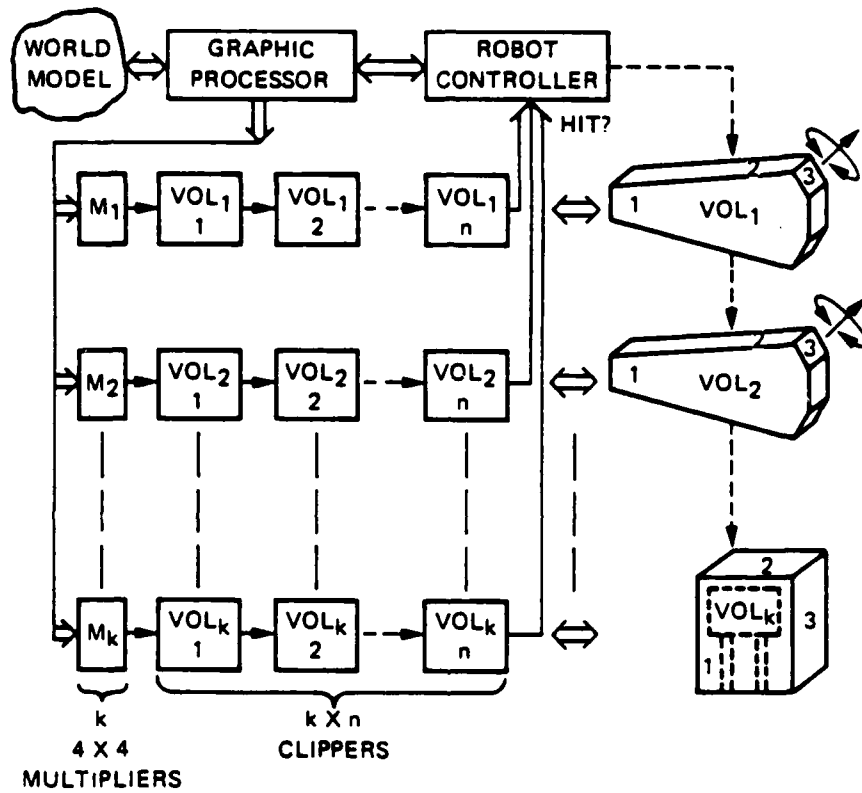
WORLD MODEL

GRAPHIC PROCESSOR

ROBOT CONTROLLER

HIT?

$M_1$
$VOL_1$ 1
$VOL_1$ 2
$VOL_1$ n

1 $VOL_1$ 2 3

$M_2$
$VOL_2$ 1
$VOL_2$ 2
$VOL_2$ n

1 $VOL_2$ 3

$M_k$
$VOL_k$ 1
$VOL_k$ 2
$VOL_k$ n

2
$VOL_k$
3
1

k
4 X 4
MULTIPLIERS

k X n
CLIPPERS